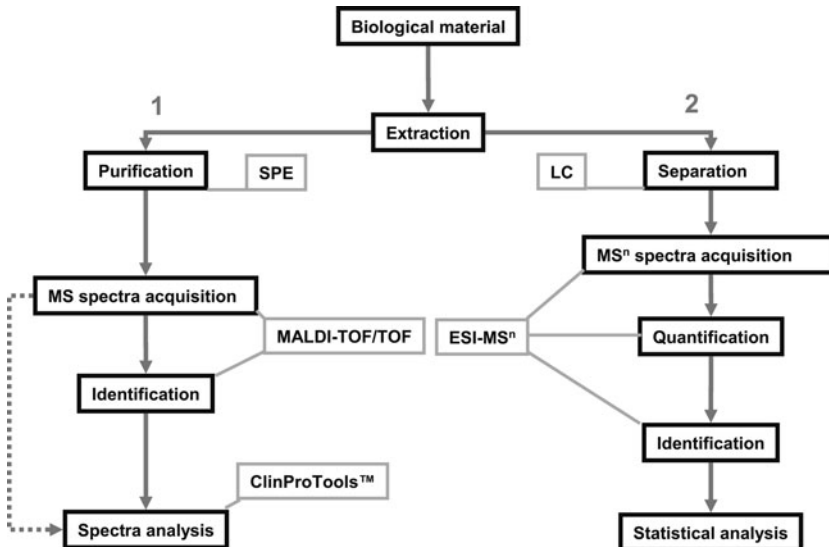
Biological material

1

2

Extraction

Purification

SPE

LC

Separation

MS$^n$ spectra acquisition

MS spectra acquisition

MALDI-TOF/TOF

ESI-MS$^n$

Quantification

Identification

Identification

ClinProTools™

Spectra analysis

Statistical analysis